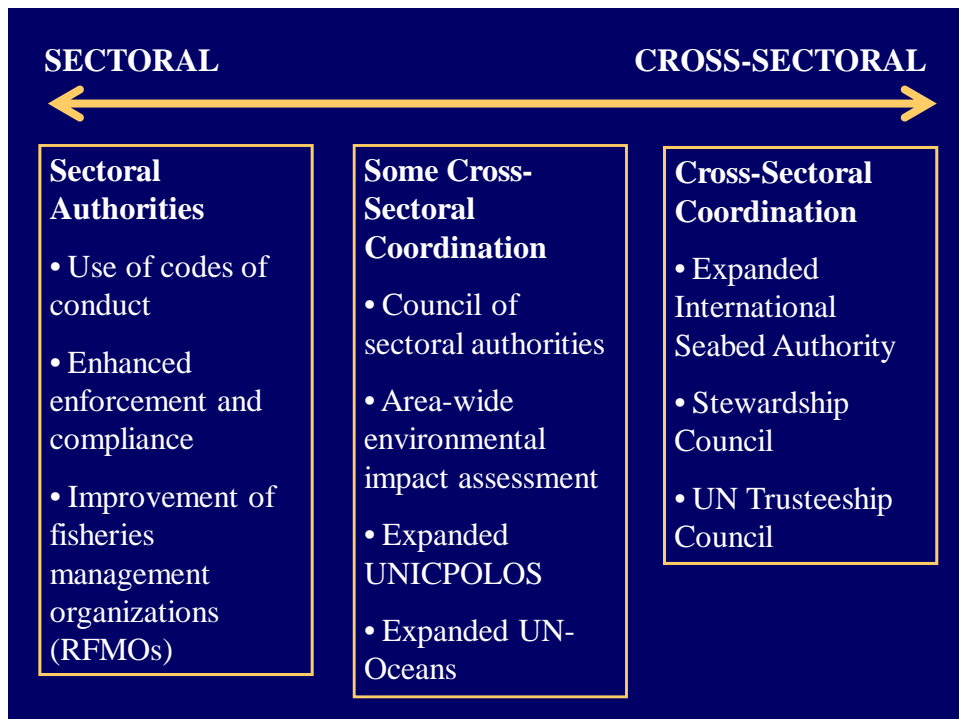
SECTORAL

CROSS-SECTORAL

Sectoral Authorities

• Use of codes of conduct

• Enhanced enforcement and compliance

• Improvement of fisheries management organizations (RFMOs)

Some Cross-Sectoral Coordination

• Council of sectoral authorities

• Area-wide environmental impact assessment

• Expanded UNICPOLOS

• Expanded UN-Oceans

Cross-Sectoral Coordination

• Expanded International Seabed Authority

• Stewardship Council

• UN Trusteeship Council